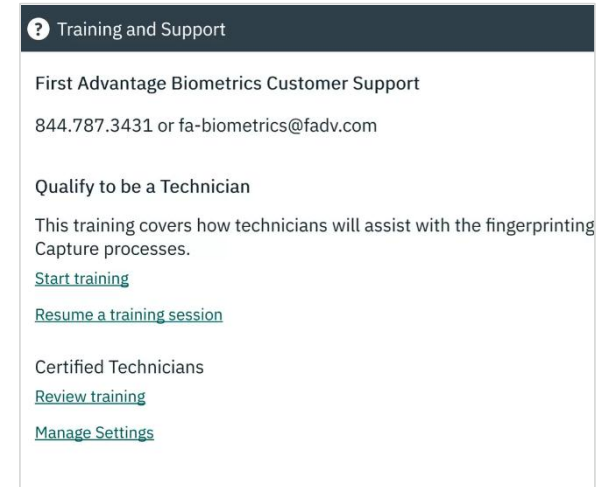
? Training and Support

First Advantage Biometrics Customer Support

844.787.3431 or fa-biometrics@fadv.com

Qualify to be a Technician

This training covers how technicians will assist with the fingerprinting Capture processes.

Start training

Resume a training session

Certified Technicians

Review training

Manage Settings